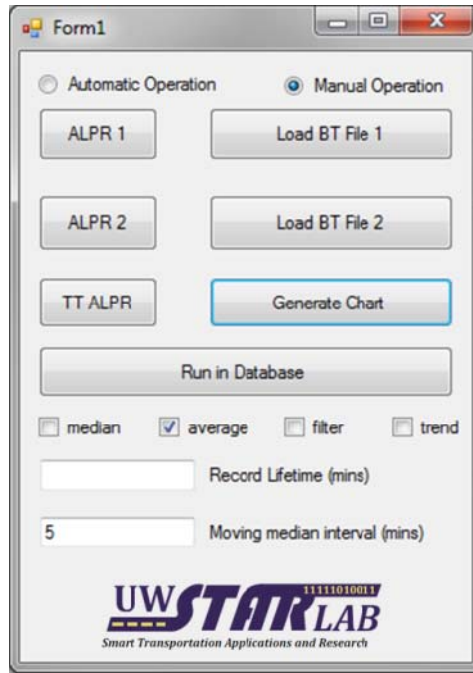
Form1

Automatic Operation

Manual Operation

ALPR 1

Load BT File 1

ALPR 2

Load BT File 2

TT ALPR

Generate Chart

Run in Database

median

average

filter

trend

Record Lifetime (mins)

5

Moving median interval (mins)

UW STAR LAB 11111010011

Smart Transportation Applications and Research